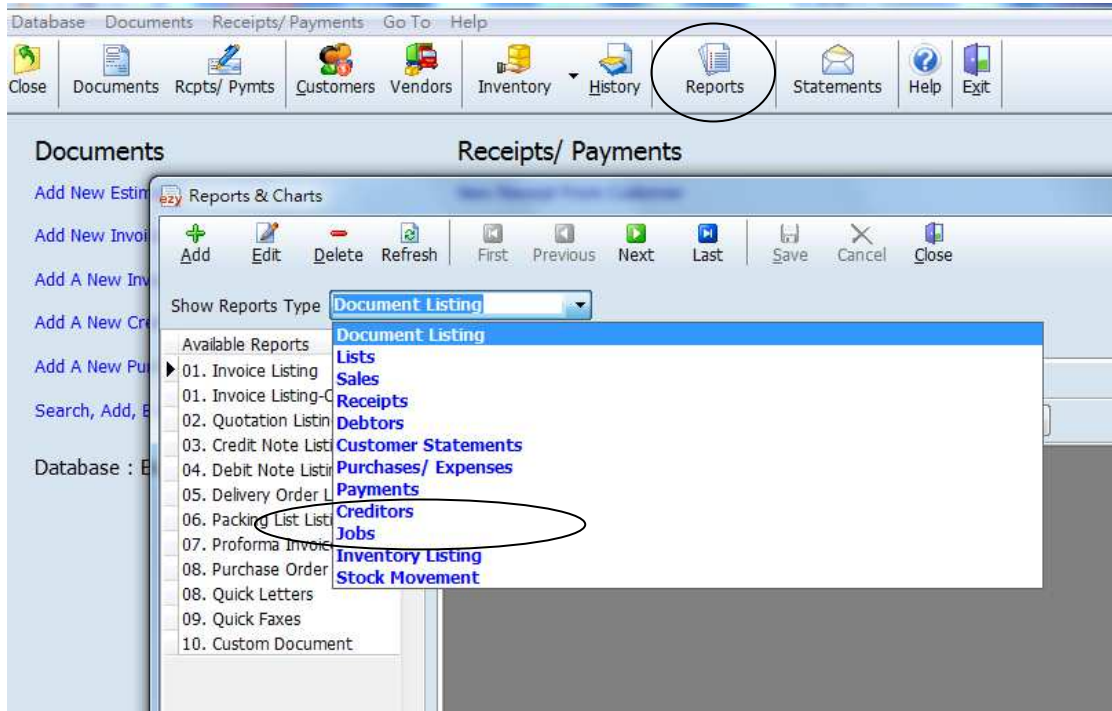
Database Documents Receipts/ Payments Go To Help

Close Documents Rcpts/ Pymts Customers Vendors Inventory History Reports Statements Help Exit

Documents

Receipts/ Payments

Add New Estim

Add New Invoi

Add A New Inv

Add A New Cre

Add A New Pur

Search, Add, E

Database : E

Reports & Charts

Add Edit Delete Refresh First Previous Next Last Save Cancel Close

Show Reports Type Document Listing

Available Reports
01. Invoice Listing
01. Invoice Listing-C
02. Quotation Listin
03. Credit Note Listi
04. Debit Note Listir
05. Delivery Order L
06. Packing List Listi
07. Proforma Invoic
08. Purchase Order
08. Quick Letters
09. Quick Faxes
10. Custom Document

Document Listing
Lists
Sales
Receipts
Debtors
Customer Statements
Purchases/ Expenses
Payments
Creditors
Jobs
Inventory Listing
Stock Movement